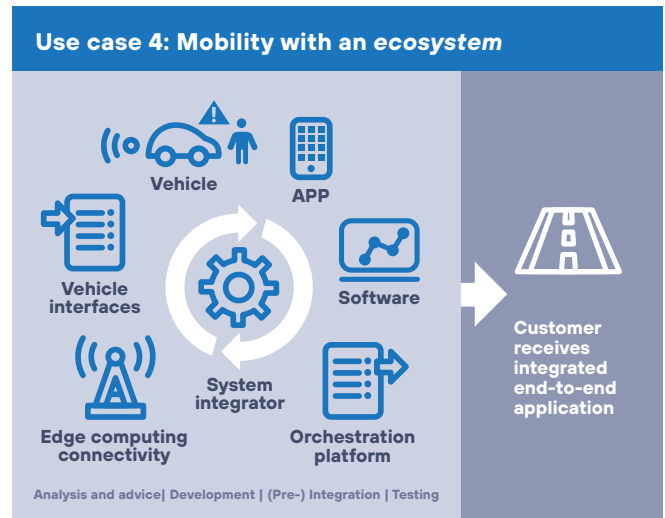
Use case 4: Mobility with an ecosystem

Vehicle

APP

Vehicle interfaces

Software

System integrator

Edge computing connectivity

Orchestration platform

Analysis and advice| Development | (Pre-) Integration | Testing

Customer receives integrated end-to-end application